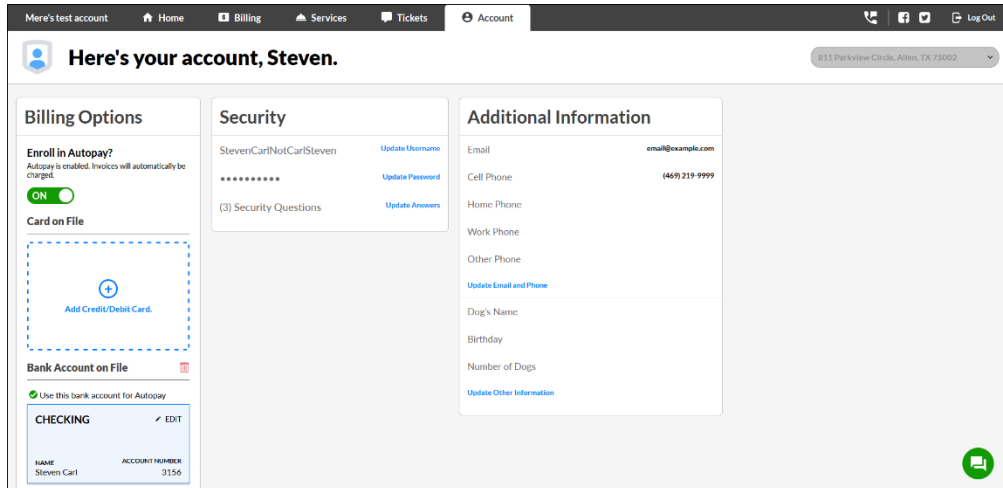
Mere's test account | Home | Billing | Services | Tickets | Account | Log Out

Here's your account, Steven.

811 Parkview Circle, Allen, TX 75002

Billing Options

Enroll in Autopay?
Autopay is enabled. Invoices will automatically be charged.
ON

Card on File

Add Credit/Debit Card.

Bank Account on File

Use this bank account for Autopay

CHECKING
EDIT
NAME
Steven Carl
ACCOUNT NUMBER
3156

Security

StevenCarlNotCarlSteven | Update Username
•••••••••• | Update Password
(3) Security Questions | Update Answers

Additional Information

| Email | email@example.com |
|---|---|
| Cell Phone | (469) 219-9999 |
| Home Phone | |
| Work Phone | |
| Other Phone | |

Update Email and Phone

Dog's Name

Birthday

Number of Dogs

Update Other Information